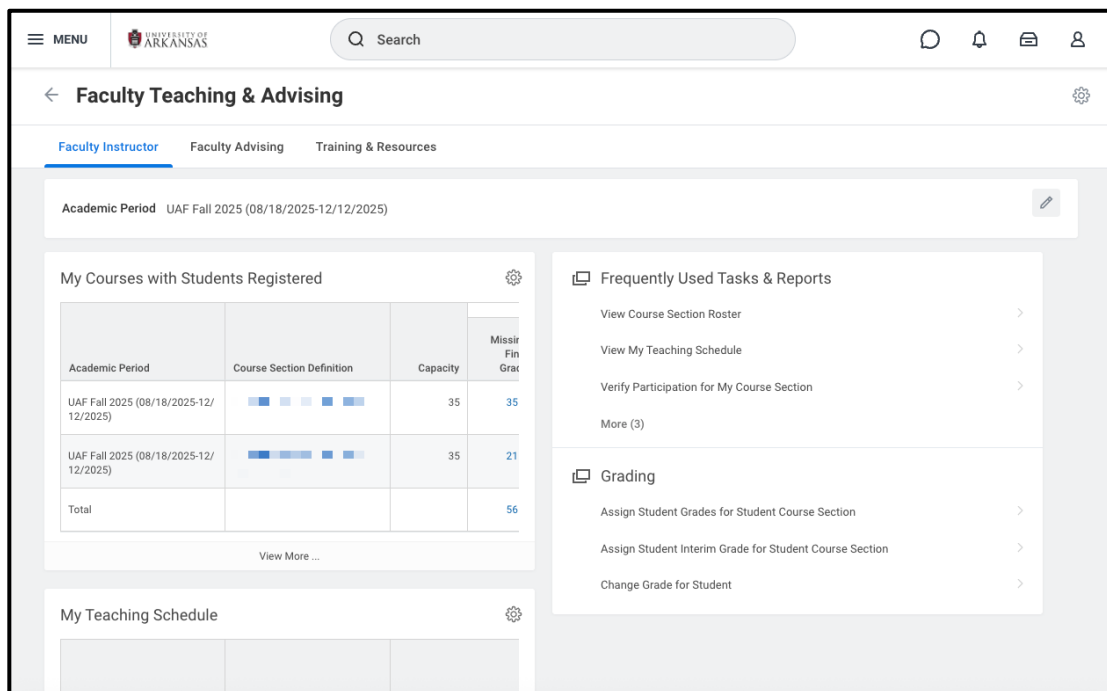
MENU UNIVERSITY OF ARKANSAS

Search

← Faculty Teaching & Advising

Faculty Instructor Faculty Advising Training & Resources

Academic Period UAF Fall 2025 (08/18/2025-12/12/2025)

My Courses with Students Registered

| Academic Period | Course Section Definition | Capacity | Missir Fin Grac |
|---|---|---|---|
| UAF Fall 2025 (08/18/2025-12/12/2025) | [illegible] | 35 | 35 |
| UAF Fall 2025 (08/18/2025-12/12/2025) | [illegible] | 35 | 21 |
| Total | | | 56 |

View More ...

My Teaching Schedule

Frequently Used Tasks & Reports

View Course Section Roster

View My Teaching Schedule

Verify Participation for My Course Section

More (3)

Grading

Assign Student Grades for Student Course Section

Assign Student Interim Grade for Student Course Section

Change Grade for Student